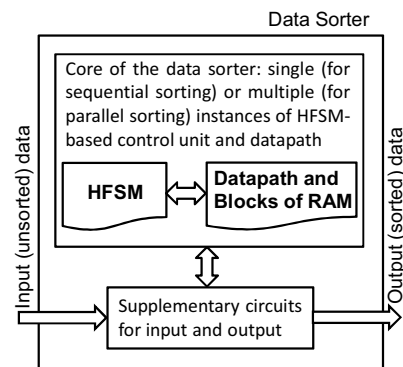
Data Sorter

Core of the data sorter: single (for sequential sorting) or multiple (for parallel sorting) instances of HFSM-based control unit and datapath

HFSM

Datapath and Blocks of RAM

Input (unsorted) data

Output (sorted) data

Supplementary circuits for input and output